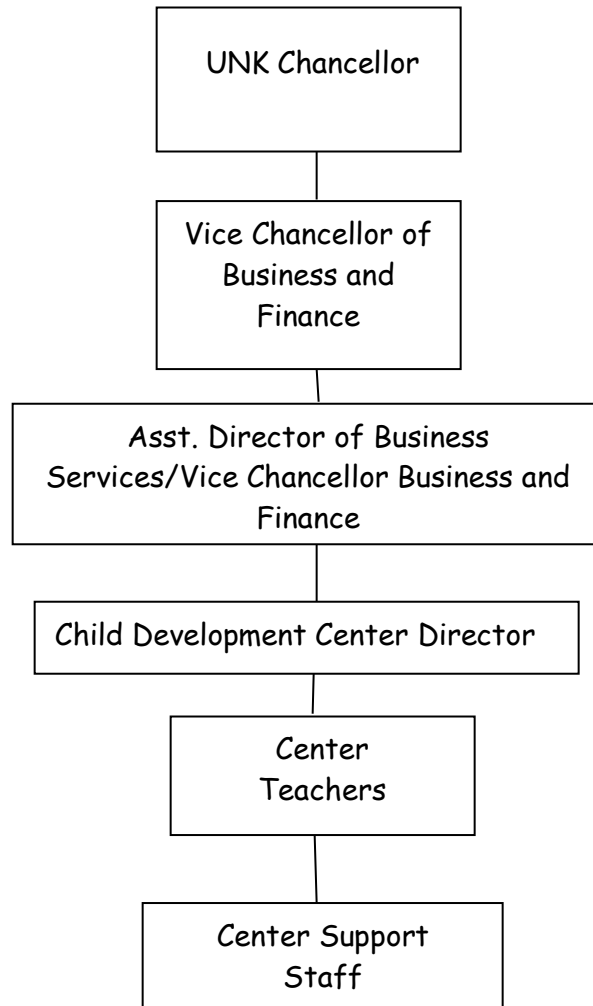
UNK Chancellor

Vice Chancellor of Business and Finance

Asst. Director of Business Services/Vice Chancellor Business and Finance

Child Development Center Director

Center Teachers

Center Support Staff